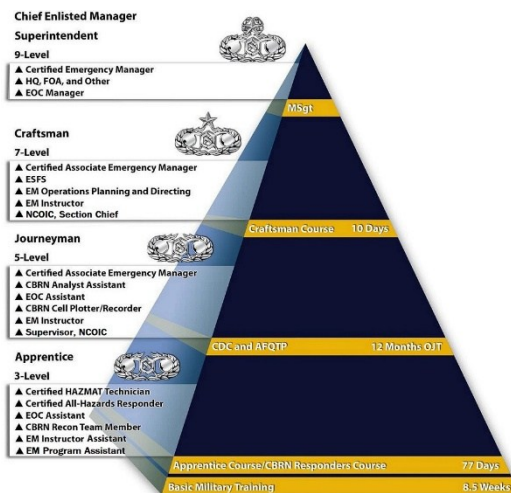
Chief Enlisted Manager
Superintendent
9-Level
▲ Certified Emergency Manager
▲ HQ, FOA, and Other
▲ EOC Manager

MSgt

Craftsman
7-Level
▲ Certified Associate Emergency Manager
▲ ESFS
▲ EM Operations Planning and Directing
▲ EM Instructor
▲ NCOIC, Section Chief

Craftsman Course 10 Days

Journeyman
5-Level
▲ Certified Associate Emergency Manager
▲ CBRN Analyst Assistant
▲ EOC Assistant
▲ CBRN Cell Plotter/Recorder
▲ EM Instructor
▲ Supervisor, NCOIC

CDC and AFQTP 12 Months OJT

Apprentice
3-Level
▲ Certified HAZMAT Technician
▲ Certified All-Hazards Responder
▲ EOC Assistant
▲ CBRN Recon Team Member
▲ EM Instructor Assistant
▲ EM Program Assistant

Apprentice Course/CBRN Responders Course 77 Days

Basic Military Training 8.5 Weeks